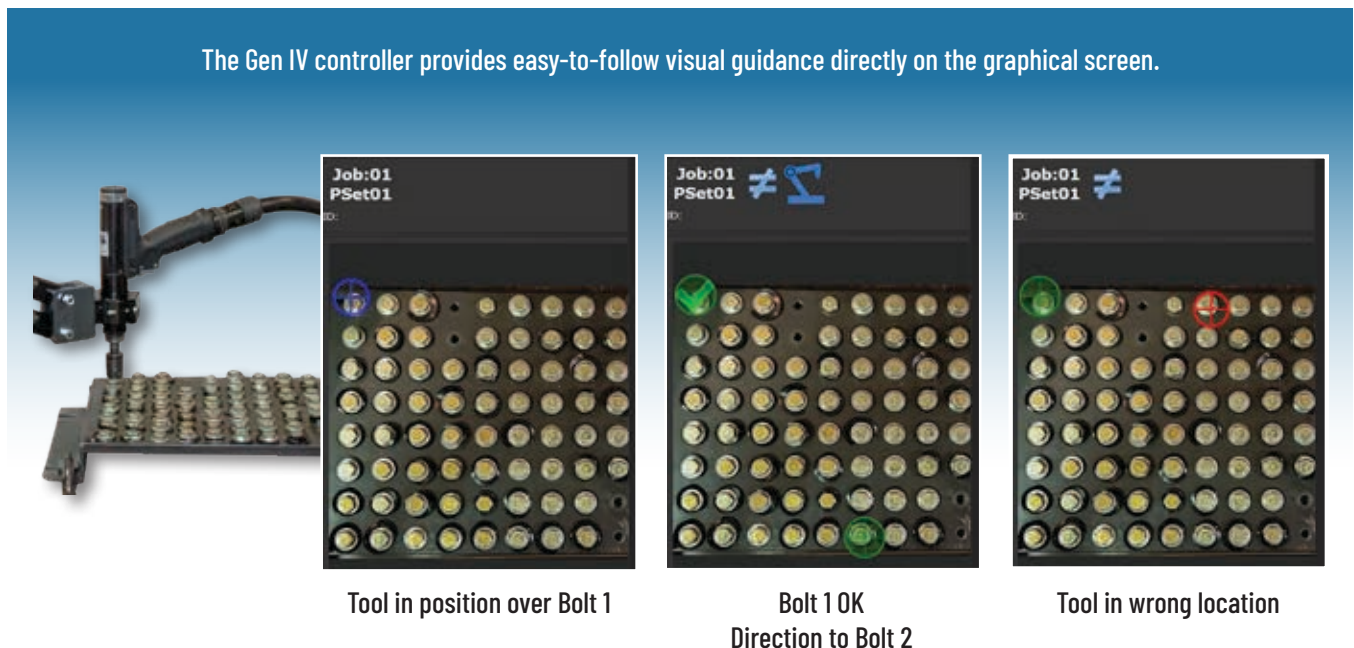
The Gen IV controller provides easy-to-follow visual guidance directly on the graphical screen.

Job:01
PSet01
ID:

Job:01 ≠
PSet01
ID:

Job:01 ≠
PSet01
ID:

Tool in position over Bolt 1

Bolt 1 OK
Direction to Bolt 2

Tool in wrong location